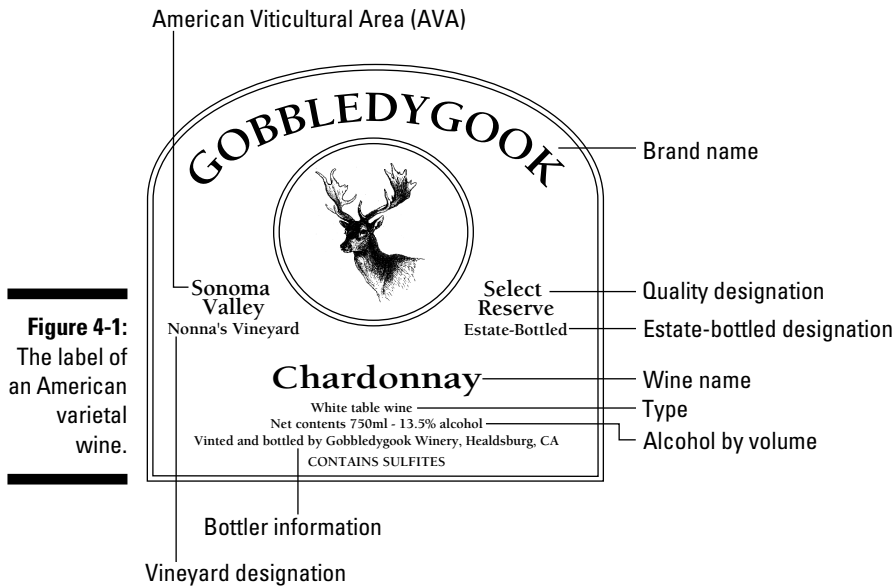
**Figure 4-1:** The label of an American varietal wine.

American Viticultural Area (AVA)

GOBBLEDYGOOK

Brand name

Sonoma Valley
Nonna's Vineyard

Select Reserve
Estate-Bottled

Quality designation

Estate-bottled designation

Chardonnay

Wine name

White table wine

Type

Net contents 750ml - 13.5% alcohol

Alcohol by volume

Vinted and bottled by Gobbledygook Winery, Healdsburg, CA

CONTAINS SULFITES

Bottler information

Vineyard designation